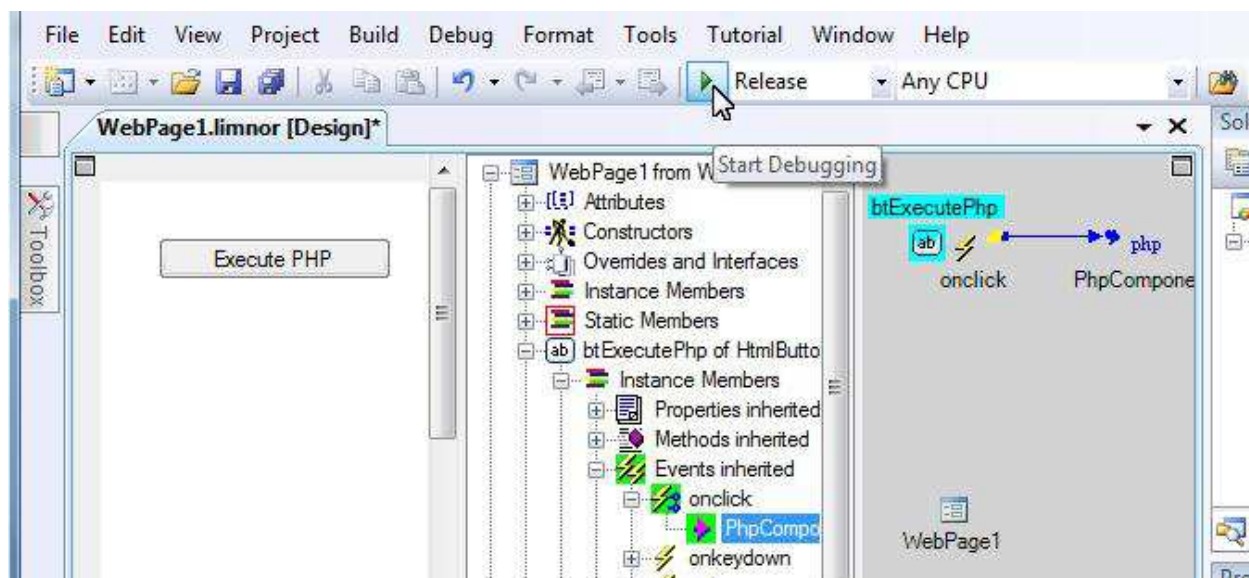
File Edit View Project Build Debug Format Tools Tutorial Window Help

Release Any CPU

WebPage1.limnor [Design]*

Sol

Toolbox

Execute PHP

WebPage1 from W

Start Debugging

Attributes

Constructors

Overrides and Interfaces

Instance Members

Static Members

btExecutePhp of HtmlButto

Instance Members

Properties inherited

Methods inherited

Events inherited

onclick

PhpCompo

onkeydown

btExecutePhp

ab

php

onclick

PhpCompone

WebPage1